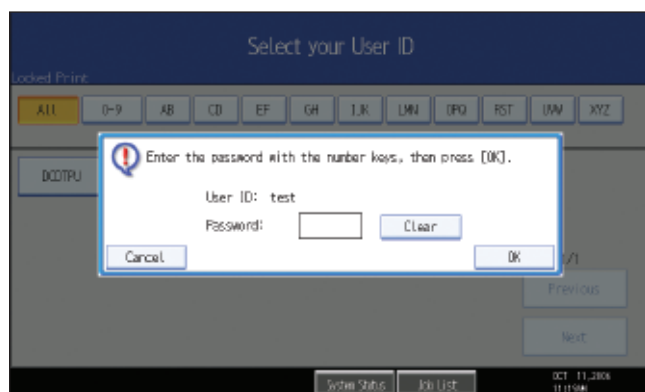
Select your User ID

Locked Print

All 0-9 AB CD EF GH IJK LMN OPQ RST UVW XYZ

DCDTPU

Enter the password with the number keys, then press [OK].

User ID: test

Password:

Clear

Cancel

OK

1/1

Previous

Next

System Status

Job List

OCT 11,2006
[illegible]